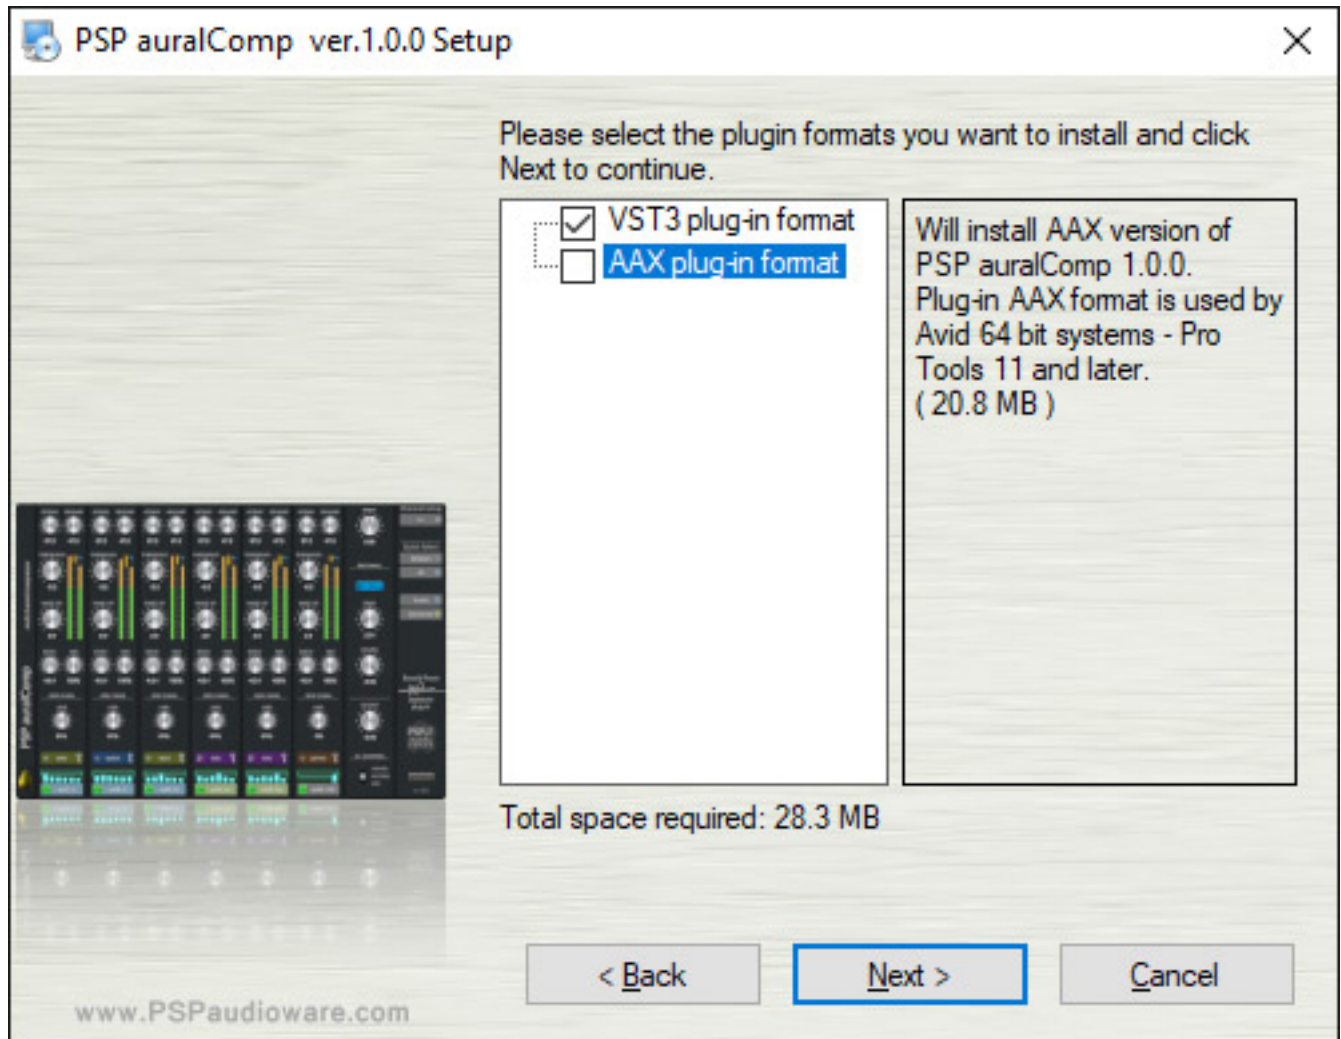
PSP auralComp ver.1.0.0 Setup

Please select the plugin formats you want to install and click Next to continue.

VST3 plug-in format
AAX plug-in format

Will install AAX version of PSP auralComp 1.0.0. Plug-in AAX format is used by Avid 64 bit systems - Pro Tools 11 and later. ( 20.8 MB )

Total space required: 28.3 MB

PSP auralComp

< Back
Next >
Cancel

www.PSPaudioware.com